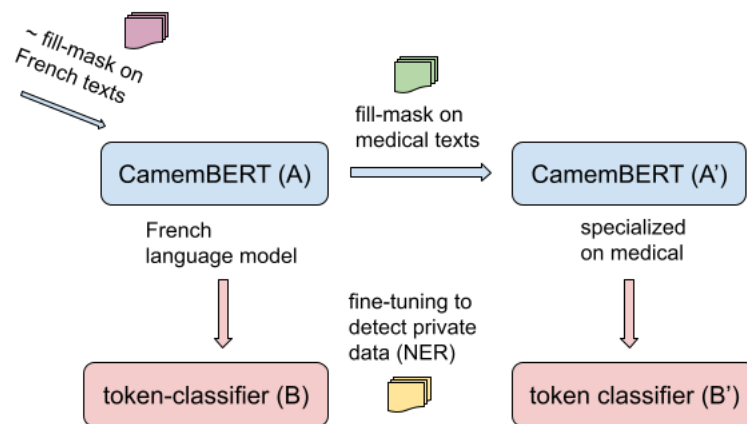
~ fill-mask on French texts

fill-mask on medical texts

CamemBERT (A)

CamemBERT (A')

French language model

specialized on medical

fine-tuning to detect private data (NER)

token-classifier (B)

token classifier (B')